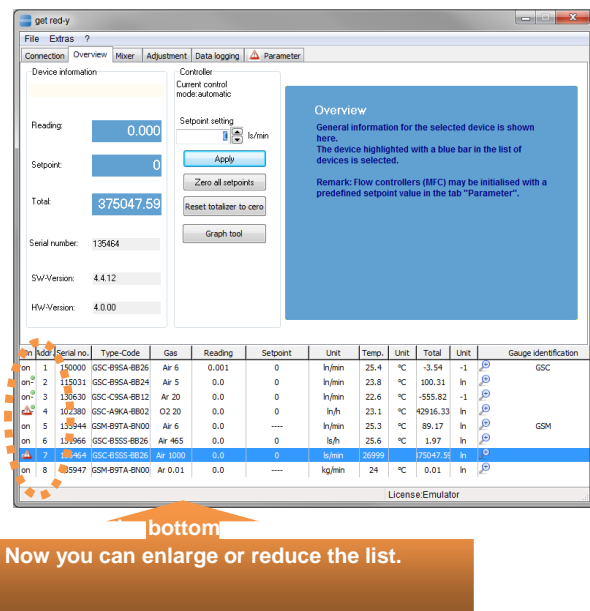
get red-y

File Extras ?

Connection | Overview | Mixer | Adjustment | Data logging | Parameter

Device information

Reading: 0.000

Setpoint: 0

Total: 375047.59

Serial number: 135464

SW-Version: 4.4.12

HW-Version: 4.0.00

Controller

Current control mode:automatic

Setpoint setting

0 ls/min

Apply

Zero all setpoints

Reset totalizer to cero

Graph tool

Overview

General information for the selected device is shown here.
The device highlighted with a blue bar in the list of devices is selected.

Remark: Flow controllers (MFC) may be initialised with a predefined setpoint value in the tab "Parameter".

| On | Addr | Serial no. | Type-Code | Gas | Reading | Setpoint | Unit | Temp. | Unit | Total | Unit | | Gauge identification |
|---|---|---|---|---|---|---|---|---|---|---|---|---|---|
| on | 1 | 150000 | GSC-B9SA-BB26 | Air 6 | 0.001 | 0 | ln/min | 25.4 | °C | -3.54 | -1 | | GSC |
| on | 2 | 115031 | GSC-B9SA-BB24 | Air 5 | 0.0 | 0 | ln/min | 23.8 | °C | 100.31 | ln | | |
| on | 3 | 130630 | GSC-C9SA-BB12 | Air 20 | 0.0 | 0 | ln/min | 22.6 | °C | -555.82 | -1 | | |
| | 4 | 102380 | GSC-A9KA-BB02 | O2 20 | 0.0 | 0 | ln/h | 23.1 | °C | 42916.33 | ln | | |
| on | 5 | 135944 | GSM-B9TA-BN00 | Air 6 | 0.0 | ---- | ln/min | 25.3 | °C | 89.17 | ln | | GSM |
| on | 6 | 1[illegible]966 | GSC-B5SS-BB26 | Air 465 | 0.0 | 0 | ls/h | 25.6 | °C | 1.97 | ln | | |
| | 7 | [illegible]464 | GSC-B5SS-BB26 | Air 1000 | 0.0 | 0 | ls/min | 26999 | °C | 375047.59 | ln | | |
| on | 8 | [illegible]5947 | GSM-B9TA-BN00 | Air 0.01 | 0.0 | ---- | kg/min | 24 | °C | 0.01 | ln | | |

License:Emulator

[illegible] bottom

Now you can enlarge or reduce the list.